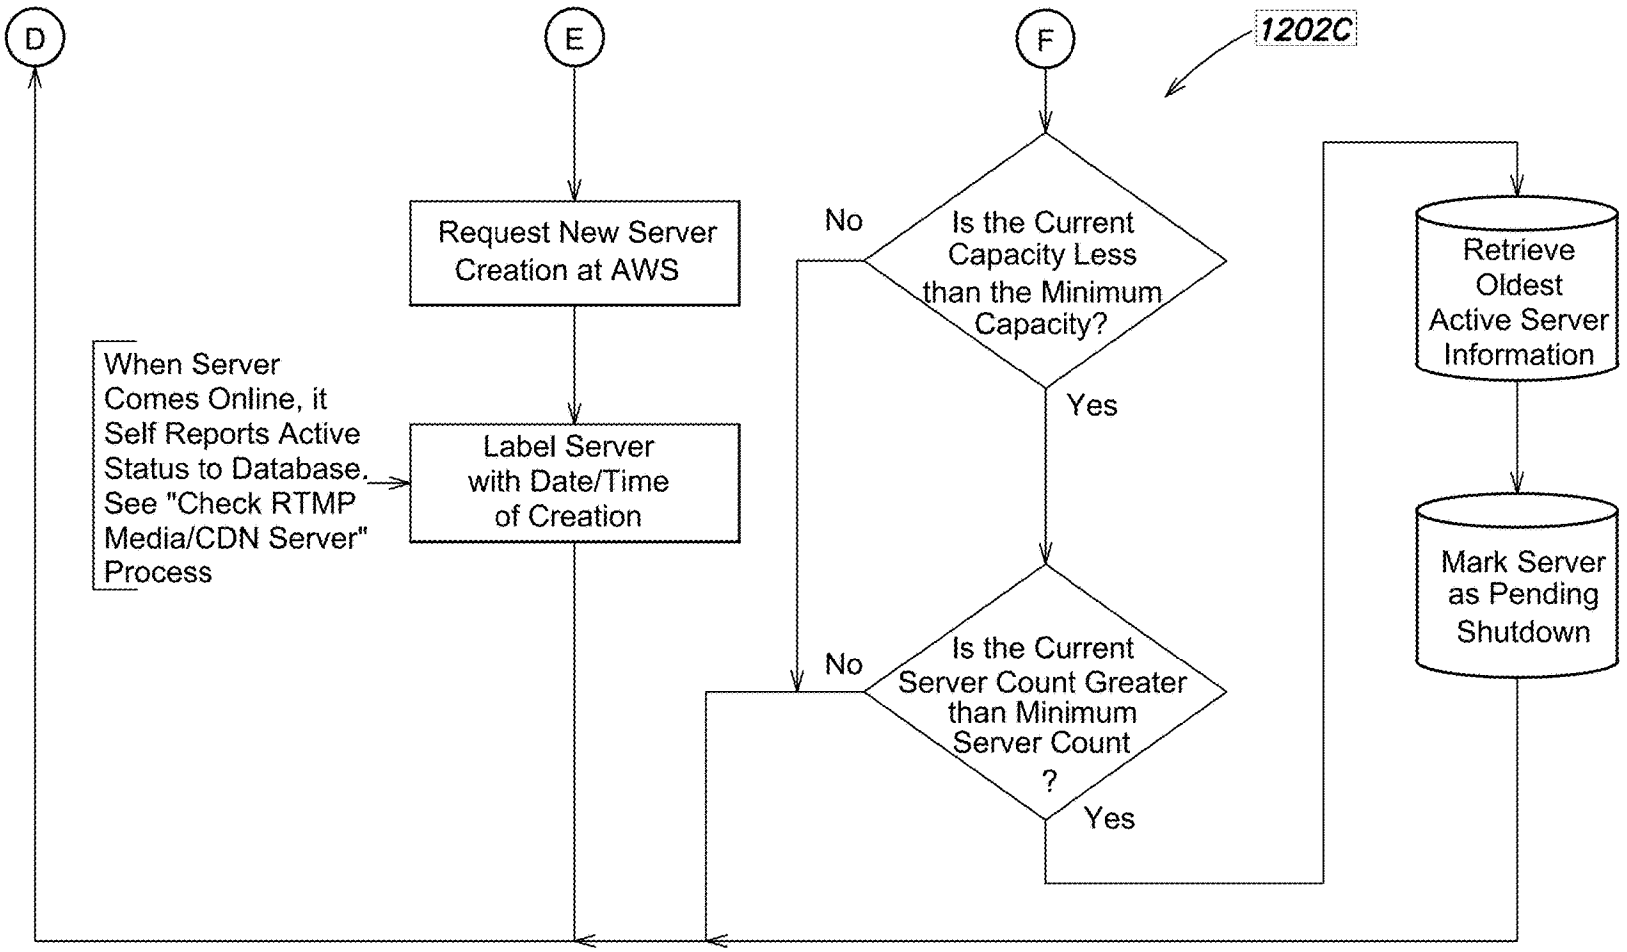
D

E

F

1202C

Request New Server Creation at AWS

When Server Comes Online, it Self Reports Active Status to Database. See "Check RTMP Media/CDN Server" Process

Label Server with Date/Time of Creation

No

Is the Current Capacity Less than the Minimum Capacity?

Yes

No

Is the Current Server Count Greater than Minimum Server Count ?

Yes

Retrieve Oldest Active Server Information

Mark Server as Pending Shutdown